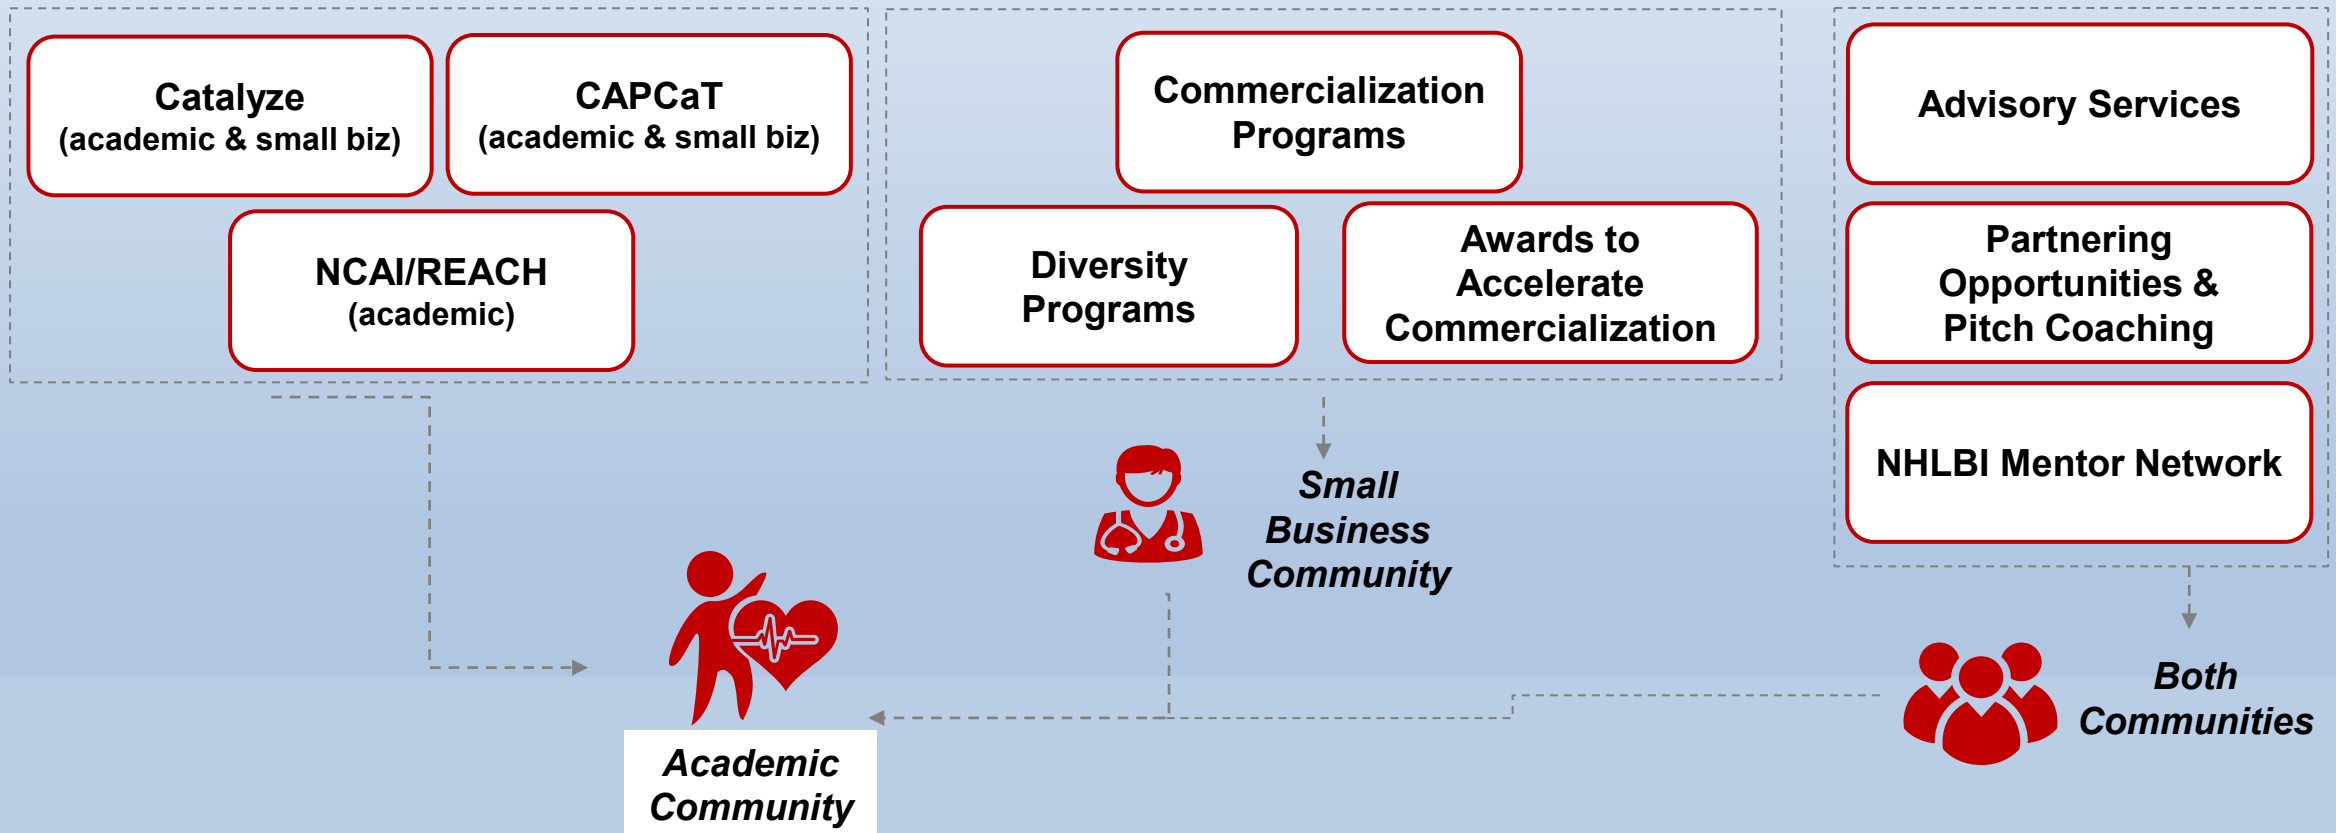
Catalyze
(academic & small biz)

CAPCaT
(academic & small biz)

NCAI/REACH
(academic)

Commercialization Programs

Diversity Programs

Awards to Accelerate Commercialization

Advisory Services

Partnering Opportunities & Pitch Coaching

NHLBI Mentor Network

Small Business Community

Academic Community

Both Communities